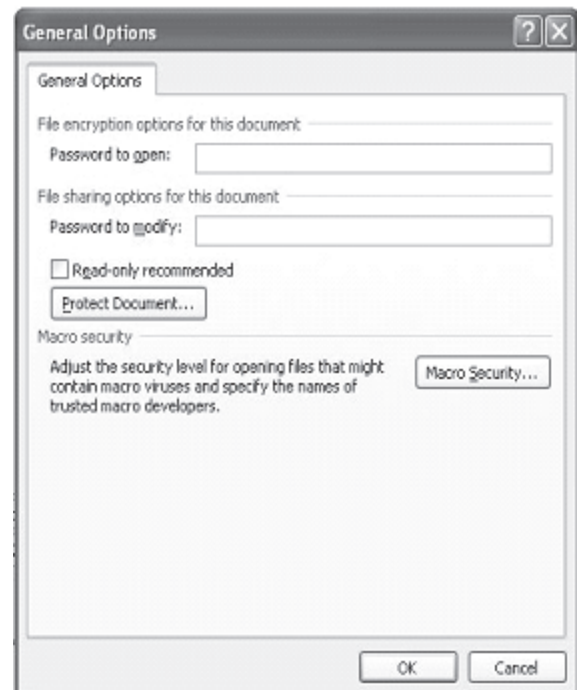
General Options

General Options

File encryption options for this document

Password to open:

File sharing options for this document

Password to modify:

Read-only recommended

Protect Document...

Macro security

Adjust the security level for opening files that might contain macro viruses and specify the names of trusted macro developers.

Macro Security...

OK

Cancel